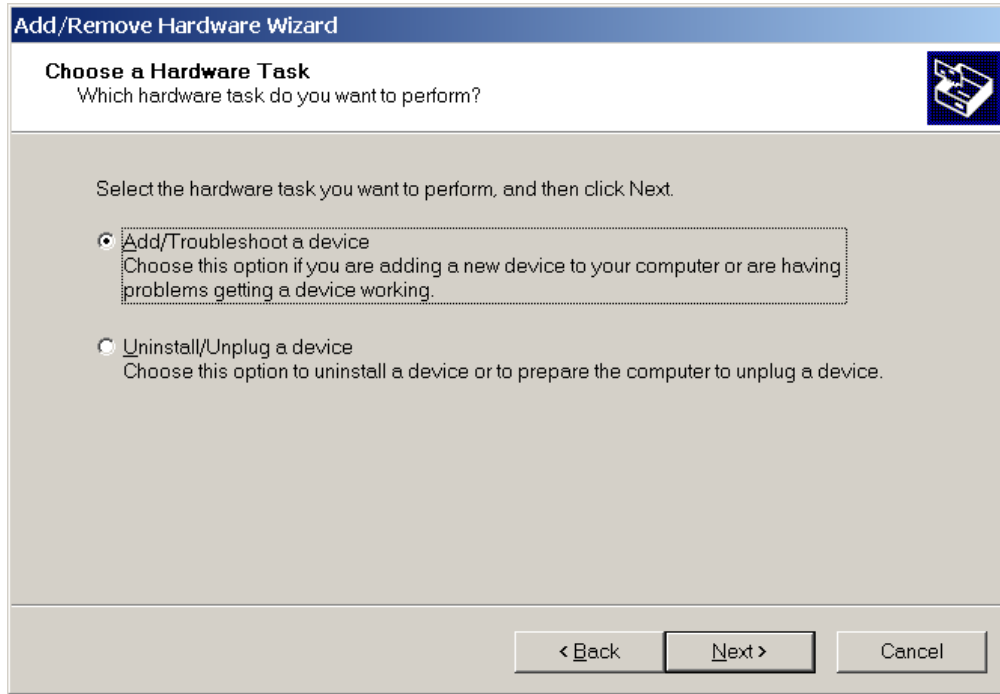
Add/Remove Hardware Wizard

Choose a Hardware Task
Which hardware task do you want to perform?

Select the hardware task you want to perform, and then click Next.

Add/Troubleshoot a device
Choose this option if you are adding a new device to your computer or are having problems getting a device working.

Uninstall/Unplug a device
Choose this option to uninstall a device or to prepare the computer to unplug a device.

< Back
Next >
Cancel